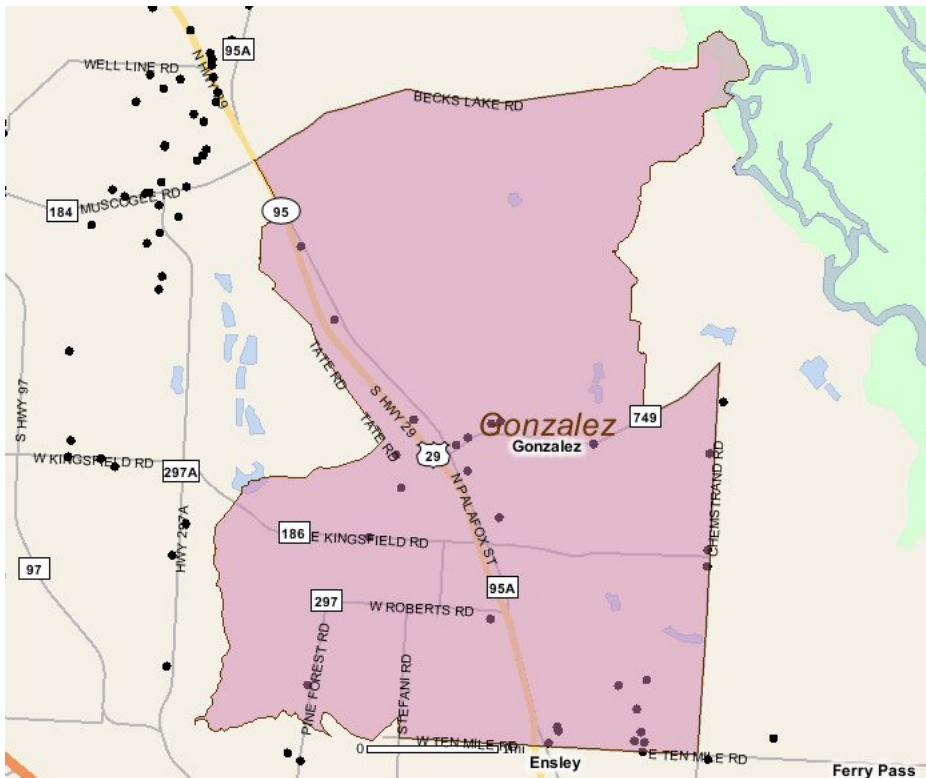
95A
WELL LINE RD
N HWY 29
BECKS LAKE RD
184
MUSCOGEE RD
95
TATE RD
S HWY 29
TATE RD
Gonzalez
Gonzalez
749
S HWY 97
W KINGSFIELD RD
297A
29
N PALAFOX ST
CHEMSTRAND RD
186
E KINGSFIELD RD
HWY 297A
97
95A
297
W ROBERTS RD
PINE FOREST RD
STEFANI RD
0
1mi
W TEN MILE RD
Ensley
E TEN MILE RD
Ferry Pass